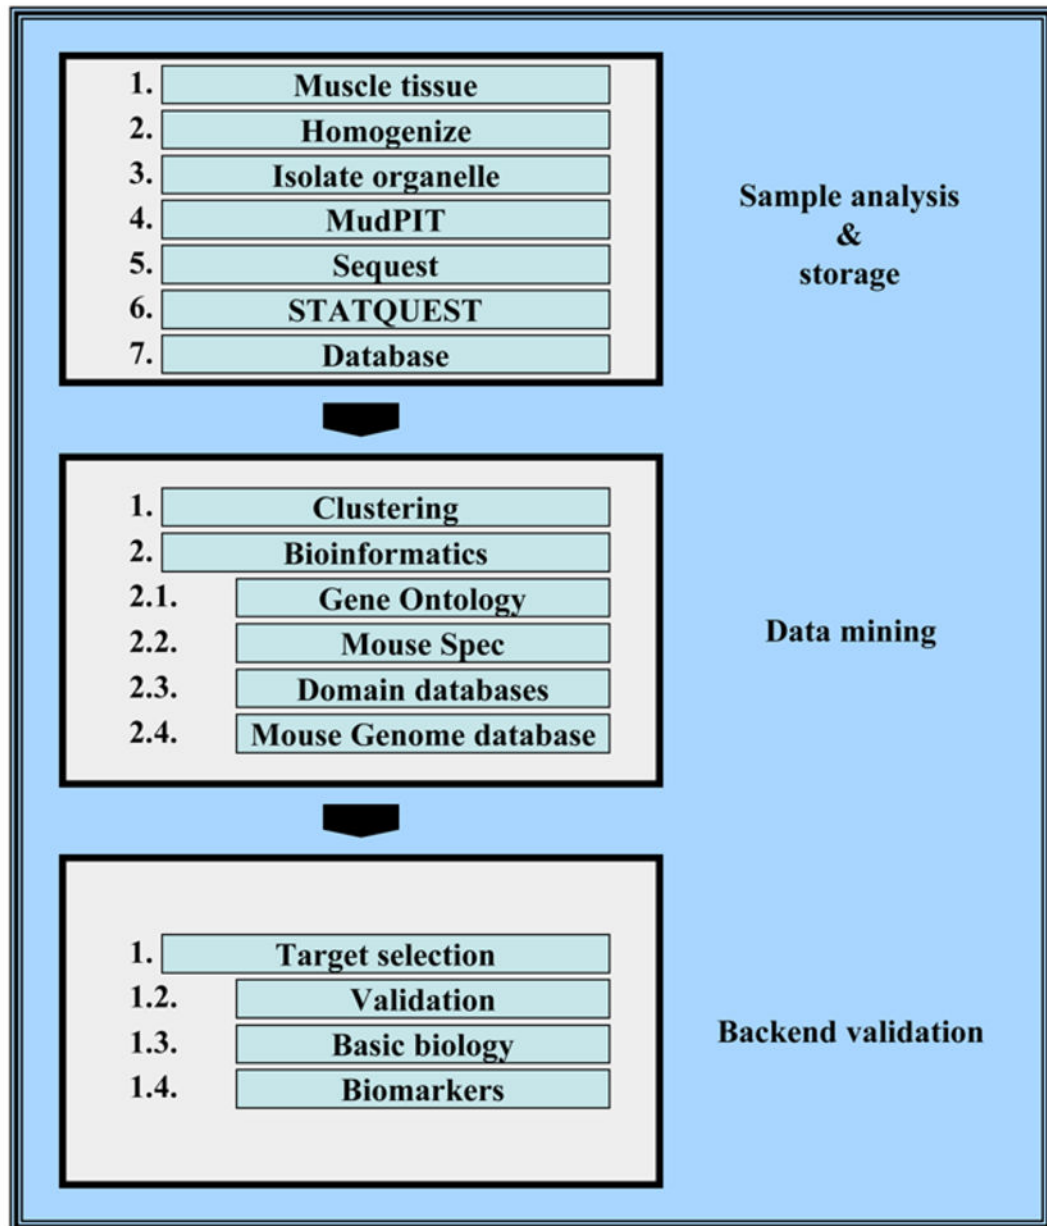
1. Muscle tissue
2. Homogenize
3. Isolate organelle
4. MudPIT
5. Sequest
6. STATQUEST
7. Database

Sample analysis
&
storage

1. Clustering
2. Bioinformatics
2.1. Gene Ontology
2.2. Mouse Spec
2.3. Domain databases
2.4. Mouse Genome database

Data mining

1. Target selection
1.2. Validation
1.3. Basic biology
1.4. Biomarkers

Backend validation